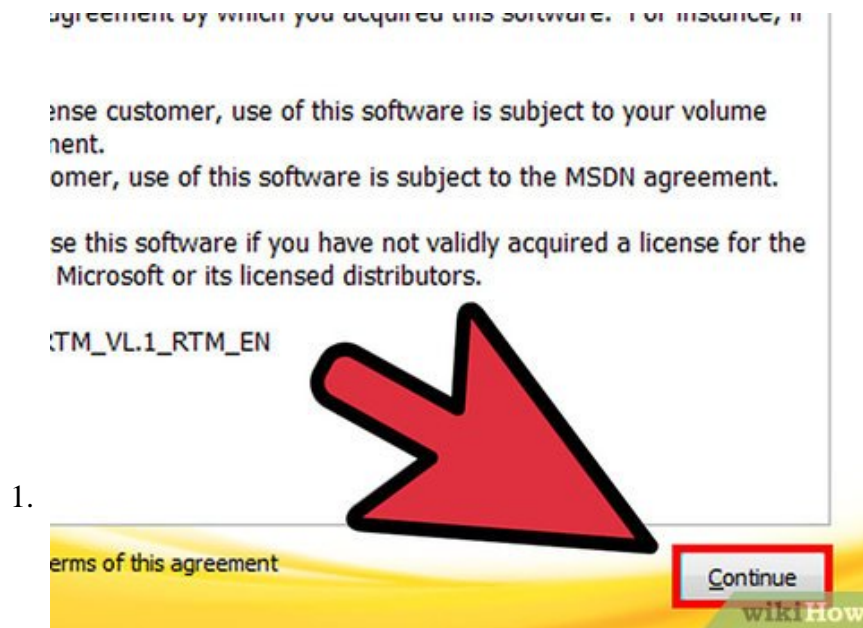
agreement by which you acquired this software. For instance, if

ense customer, use of this software is subject to your volume nent.
omer, use of this software is subject to the MSDN agreement.

se this software if you have not validly acquired a license for the Microsoft or its licensed distributors.

TM_VL.1_RTM_EN

1.

erms of this agreement

Continue

wikiHow